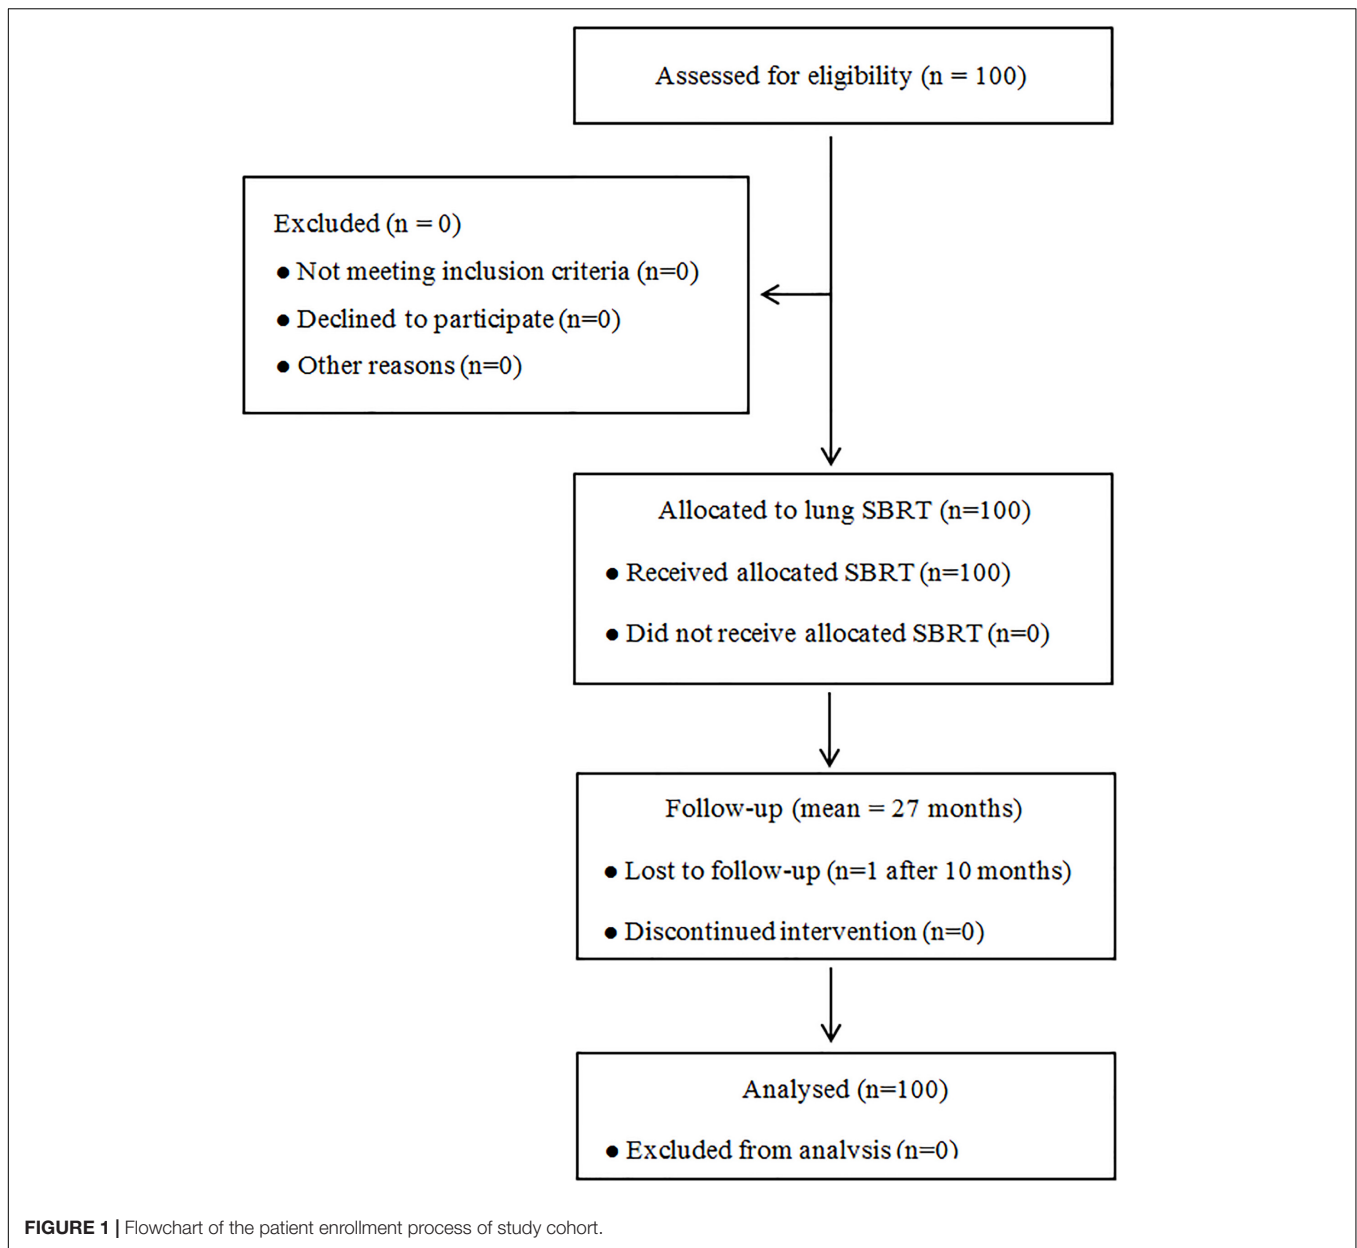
Assessed for eligibility (n = 100)

Excluded (n = 0)

• Not meeting inclusion criteria (n=0)

• Declined to participate (n=0)

• Other reasons (n=0)

Allocated to lung SBRT (n=100)

• Received allocated SBRT (n=100)

• Did not receive allocated SBRT (n=0)

Follow-up (mean = 27 months)

• Lost to follow-up (n=1 after 10 months)

• Discontinued intervention (n=0)

Analysed (n=100)

• Excluded from analysis (n=0)

FIGURE 1 | Flowchart of the patient enrollment process of study cohort.